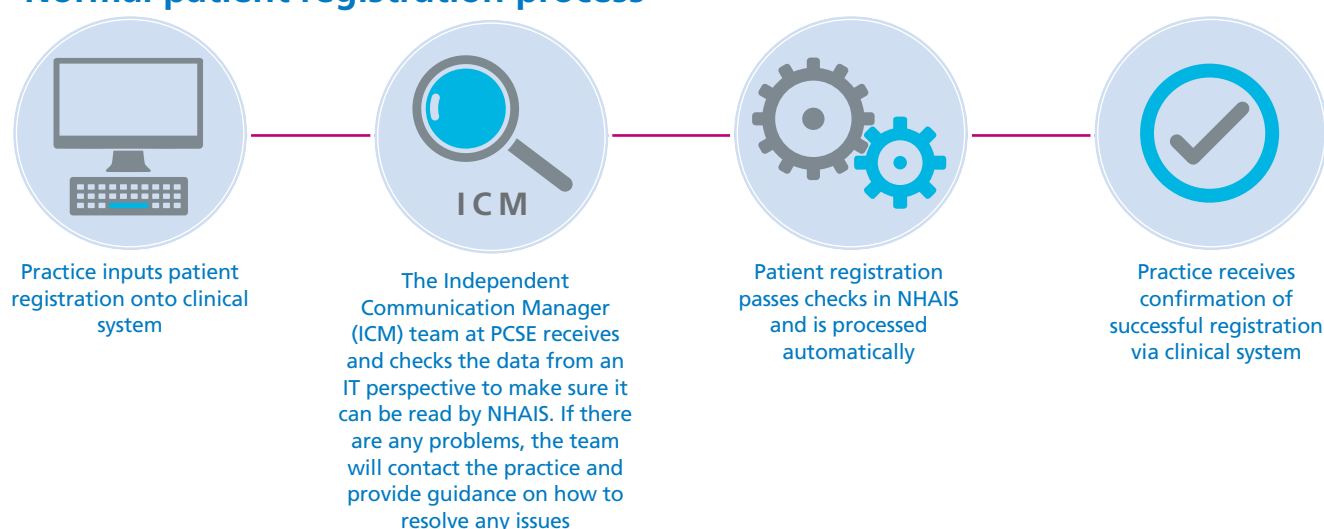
Normal patient registration process

ICM

Practice inputs patient registration onto clinical system

The Independent Communication Manager (ICM) team at PCSE receives and checks the data from an IT perspective to make sure it can be read by NHAIS. If there are any problems, the team will contact the practice and provide guidance on how to resolve any issues

Patient registration passes checks in NHAIS and is processed automatically

Practice receives confirmation of successful registration via clinical system